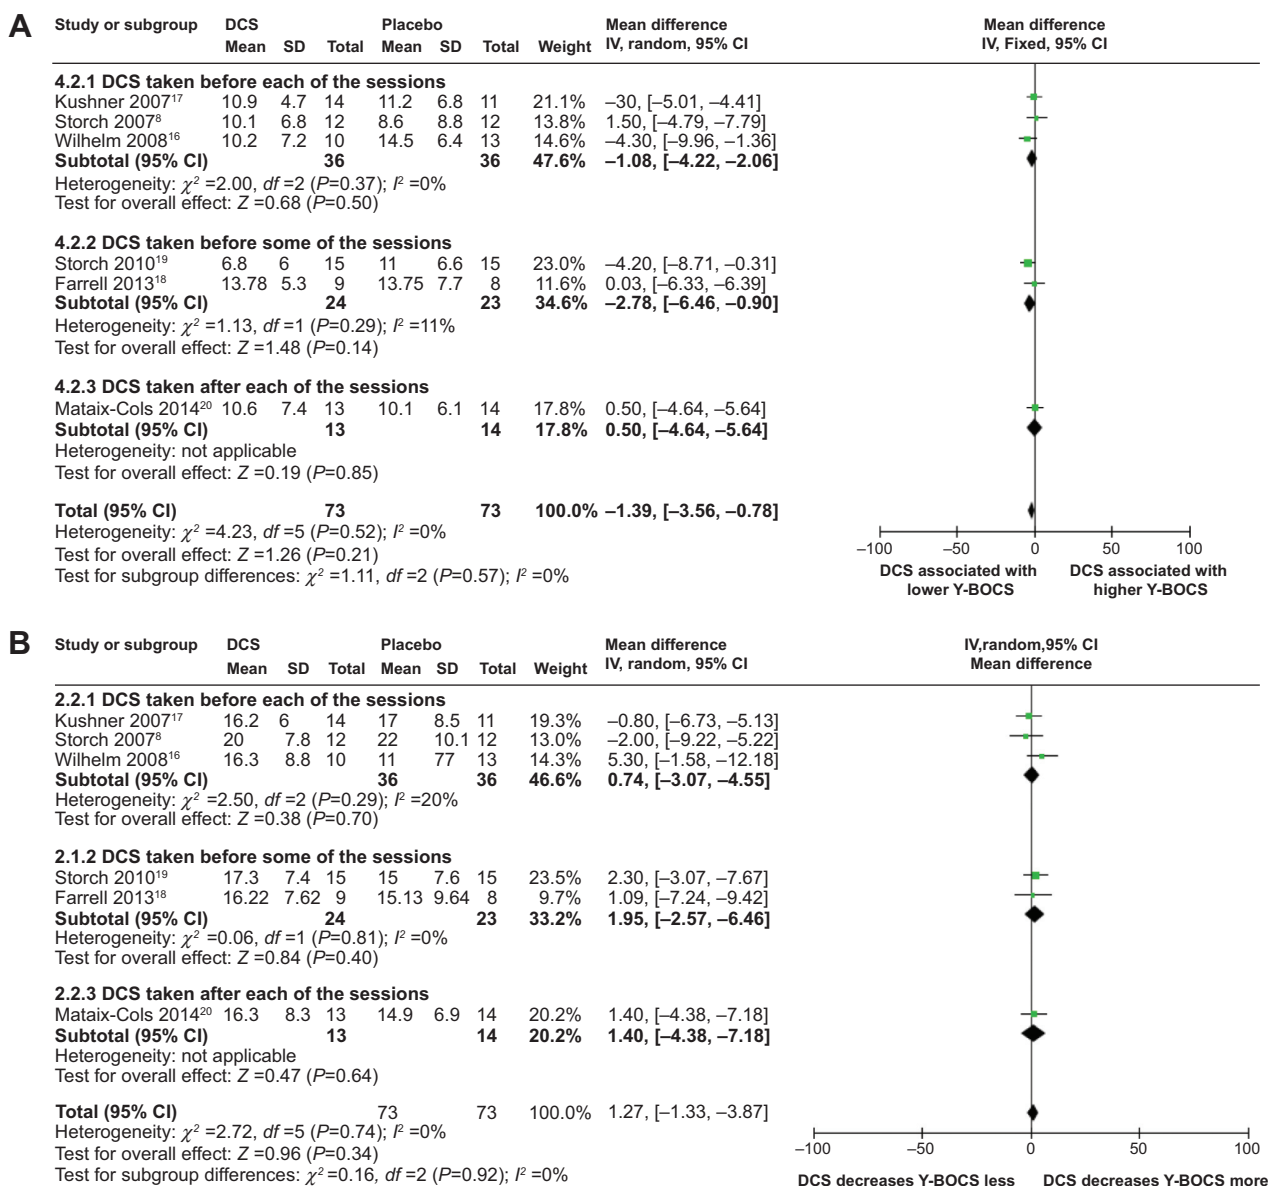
A

| Study or subgroup | DCS Mean | SD | Total | Placebo Mean | SD | Total | Weight | Mean difference IV, random, 95% CI |
|---|---|---|---|---|---|---|---|---|
| **4.2.1 DCS taken before each of the sessions** | | | | | | | | |
| Kushner 2007$^{17}$ | 10.9 | 4.7 | 14 | 11.2 | 6.8 | 11 | 21.1% | –30, [–5.01, –4.41] |
| Storch 2007$^{8}$ | 10.1 | 6.8 | 12 | 8.6 | 8.8 | 12 | 13.8% | 1.50, [–4.79, –7.79] |
| Wilhelm 2008$^{16}$ | 10.2 | 7.2 | 10 | 14.5 | 6.4 | 13 | 14.6% | –4.30, [–9.96, –1.36] |
| **Subtotal (95% CI)** | | | **36** | | | **36** | **47.6%** | **–1.08, [–4.22, –2.06]** |

Heterogeneity: $\chi^2$ =2.00, $df$ =2 ($P$=0.37); $I^2$ =0%
Test for overall effect: $Z$ =0.68 ($P$=0.50)

| Study or subgroup | DCS Mean | SD | Total | Placebo Mean | SD | Total | Weight | Mean difference IV, random, 95% CI |
|---|---|---|---|---|---|---|---|---|
| **4.2.2 DCS taken before some of the sessions** | | | | | | | | |
| Storch 2010$^{19}$ | 6.8 | 6 | 15 | 11 | 6.6 | 15 | 23.0% | –4.20, [–8.71, –0.31] |
| Farrell 2013$^{18}$ | 13.78 | 5.3 | 9 | 13.75 | 7.7 | 8 | 11.6% | 0.03, [–6.33, –6.39] |
| **Subtotal (95% CI)** | | | **24** | | | **23** | **34.6%** | **–2.78, [–6.46, –0.90]** |

Heterogeneity: $\chi^2$ =1.13, $df$ =1 ($P$=0.29); $I^2$ =11%
Test for overall effect: $Z$ =1.48 ($P$=0.14)

| Study or subgroup | DCS Mean | SD | Total | Placebo Mean | SD | Total | Weight | Mean difference IV, random, 95% CI |
|---|---|---|---|---|---|---|---|---|
| **4.2.3 DCS taken after each of the sessions** | | | | | | | | |
| Mataix-Cols 2014$^{20}$ | 10.6 | 7.4 | 13 | 10.1 | 6.1 | 14 | 17.8% | 0.50, [–4.64, –5.64] |
| **Subtotal (95% CI)** | | | **13** | | | **14** | **17.8%** | **0.50, [–4.64, –5.64]** |

Heterogeneity: not applicable
Test for overall effect: $Z$ =0.19 ($P$=0.85)

**Total (95% CI)** **73** **73** **100.0% –1.39, [–3.56, –0.78]**
Heterogeneity: $\chi^2$ =4.23, $df$ =5 ($P$=0.52); $I^2$ =0%
Test for overall effect: $Z$ =1.26 ($P$=0.21)
Test for subgroup differences: $\chi^2$ =1.11, $df$ =2 ($P$=0.57); $I^2$ =0%

Mean difference
IV, Fixed, 95% CI

–100 –50 0 50 100
DCS associated with lower Y-BOCS
DCS associated with higher Y-BOCS

B

| Study or subgroup | DCS Mean | SD | Total | Placebo Mean | SD | Total | Weight | Mean difference IV, random, 95% CI |
|---|---|---|---|---|---|---|---|---|
| **2.2.1 DCS taken before each of the sessions** | | | | | | | | |
| Kushner 2007$^{17}$ | 16.2 | 6 | 14 | 17 | 8.5 | 11 | 19.3% | –0.80, [–6.73, –5.13] |
| Storch 2007$^{8}$ | 20 | 7.8 | 12 | 22 | 10.1 | 12 | 13.0% | –2.00, [–9.22, –5.22] |
| Wilhelm 2008$^{16}$ | 16.3 | 8.8 | 10 | 11 | 77 | 13 | 14.3% | 5.30, [–1.58, –12.18] |
| **Subtotal (95% CI)** | | | **36** | | | **36** | **46.6%** | **0.74, [–3.07, –4.55]** |

Heterogeneity: $\chi^2$ =2.50, $df$ =2 ($P$=0.29); $I^2$ =20%
Test for overall effect: $Z$ =0.38 ($P$=0.70)

| Study or subgroup | DCS Mean | SD | Total | Placebo Mean | SD | Total | Weight | Mean difference IV, random, 95% CI |
|---|---|---|---|---|---|---|---|---|
| **2.1.2 DCS taken before some of the sessions** | | | | | | | | |
| Storch 2010$^{19}$ | 17.3 | 7.4 | 15 | 15 | 7.6 | 15 | 23.5% | 2.30, [–3.07, –7.67] |
| Farrell 2013$^{18}$ | 16.22 | 7.62 | 9 | 15.13 | 9.64 | 8 | 9.7% | 1.09, [–7.24, –9.42] |
| **Subtotal (95% CI)** | | | **24** | | | **23** | **33.2%** | **1.95, [–2.57, –6.46]** |

Heterogeneity: $\chi^2$ =0.06, $df$ =1 ($P$=0.81); $I^2$ =0%
Test for overall effect: $Z$ =0.84 ($P$=0.40)

| Study or subgroup | DCS Mean | SD | Total | Placebo Mean | SD | Total | Weight | Mean difference IV, random, 95% CI |
|---|---|---|---|---|---|---|---|---|
| **2.2.3 DCS taken after each of the sessions** | | | | | | | | |
| Mataix-Cols 2014$^{20}$ | 16.3 | 8.3 | 13 | 14.9 | 6.9 | 14 | 20.2% | 1.40, [–4.38, –7.18] |
| **Subtotal (95% CI)** | | | **13** | | | **14** | **20.2%** | **1.40, [–4.38, –7.18]** |

Heterogeneity: not applicable
Test for overall effect: $Z$ =0.47 ($P$=0.64)

**Total (95% CI)** 73 73 100.0% 1.27, [–1.33, –3.87]
Heterogeneity: $\chi^2$ =2.72, $df$ =5 ($P$=0.74); $I^2$ =0%
Test for overall effect: $Z$ =0.96 ($P$=0.34)
Test for subgroup differences: $\chi^2$ =0.16, $df$ =2 ($P$=0.92); $I^2$ =0%

IV,random,95% CI
Mean difference

–100 –50 0 50 100
DCS decreases Y-BOCS less
DCS decreases Y-BOCS more